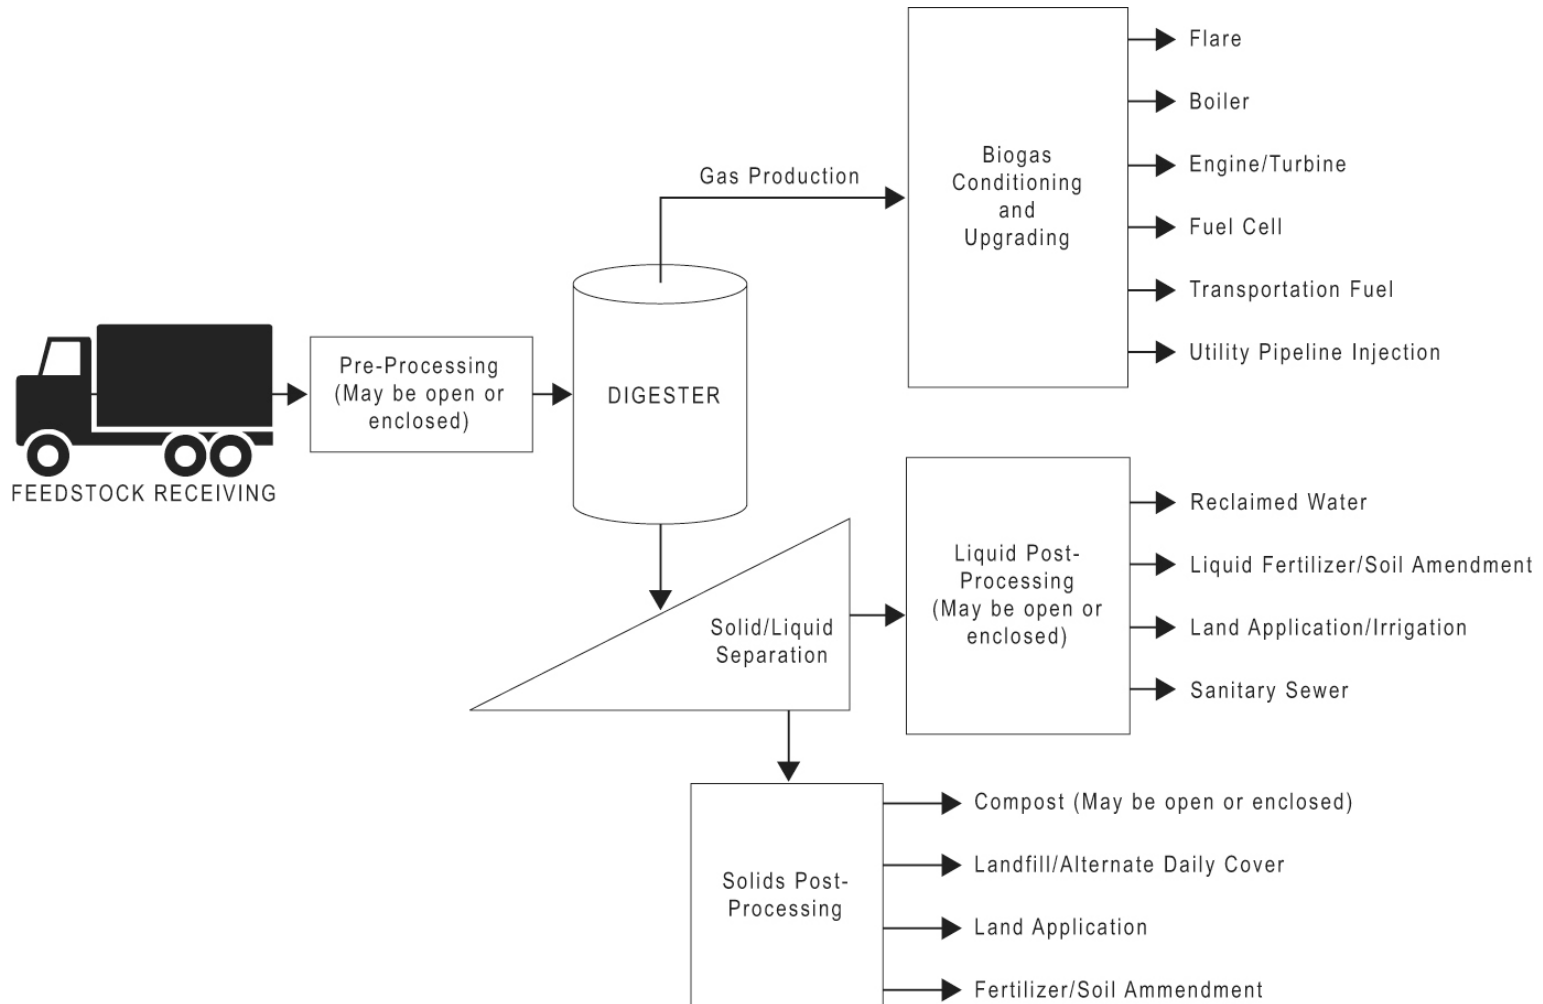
FEEDSTOCK RECEIVING

Pre-Processing (May be open or enclosed)

DIGESTER

Gas Production

Biogas Conditioning and Upgrading

Flare

Boiler

Engine/Turbine

Fuel Cell

Transportation Fuel

Utility Pipeline Injection

Solid/Liquid Separation

Liquid Post-Processing (May be open or enclosed)

Reclaimed Water

Liquid Fertilizer/Soil Amendment

Land Application/Irrigation

Sanitary Sewer

Solids Post-Processing

Compost (May be open or enclosed)

Landfill/Alternate Daily Cover

Land Application

Fertilizer/Soil Ammendment